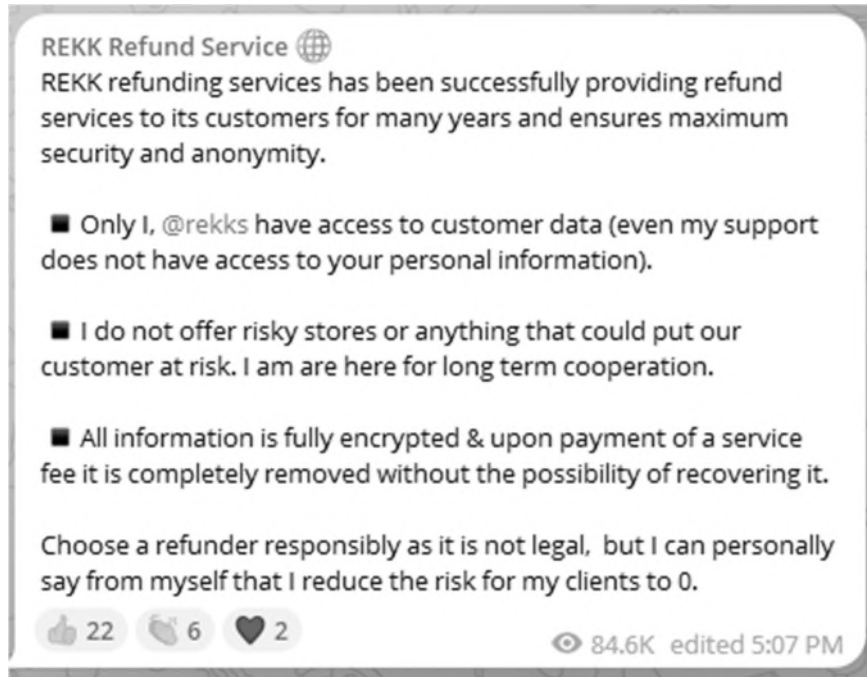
REKK Refund Service 🌐
REKK refunding services has been successfully providing refund services to its customers for many years and ensures maximum security and anonymity.

■ Only I, @rekks have access to customer data (even my support does not have access to your personal information).

■ I do not offer risky stores or anything that could put our customer at risk. I am are here for long term cooperation.

■ All information is fully encrypted & upon payment of a service fee it is completely removed without the possibility of recovering it.

Choose a refunder responsibly as it is not legal, but I can personally say from myself that I reduce the risk for my clients to 0.

👍 22 👏 6 ❤ 2 👁 84.6K edited 5:07 PM